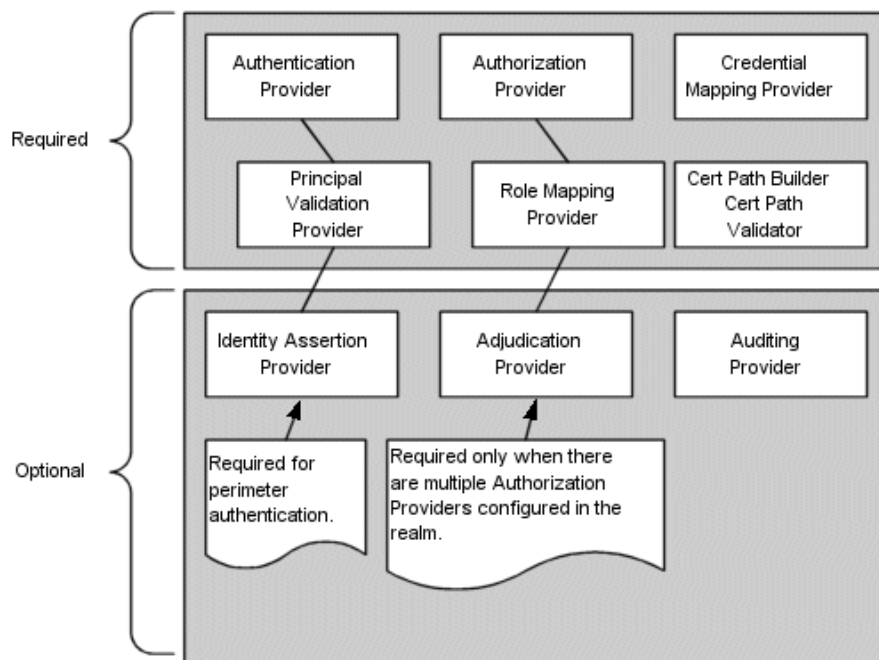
Required

Authentication Provider

Authorization Provider

Credential Mapping Provider

Principal Validation Provider

Role Mapping Provider

Cert Path Builder Cert Path Validator

Optional

Identity Assertion Provider

Adjudication Provider

Auditing Provider

Required for perimeter authentication.

Required only when there are multiple Authorization Providers configured in the realm.